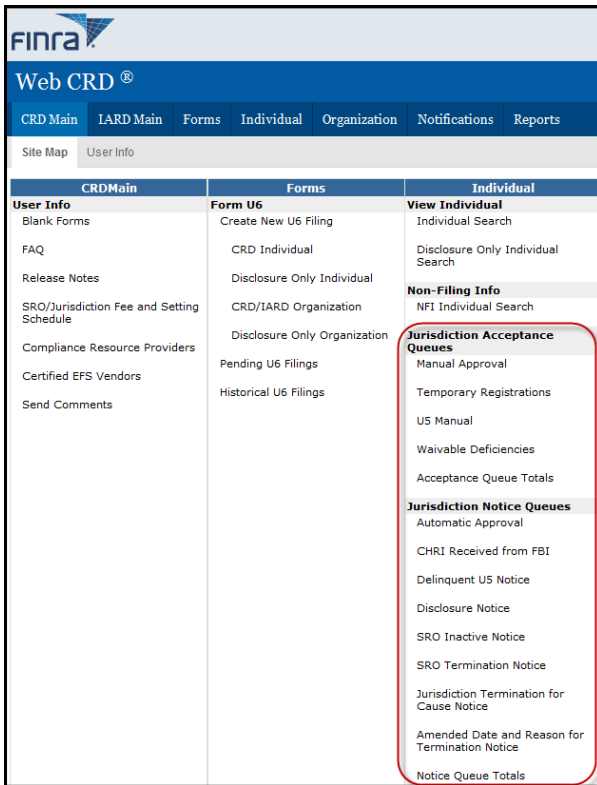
FINRA

Web CRD ®

CRD Main IARD Main Forms Individual Organization Notifications Reports

Site Map User Info

| CRDMain | Forms | Individual |
|---|---|---|
| **User Info** | **Form U6** | **View Individual** |
| Blank Forms | Create New U6 Filing | Individual Search |
| FAQ | CRD Individual | Disclosure Only Individual Search |
| Release Notes | Disclosure Only Individual | **Non-Filing Info** |
| SRO/Jurisdiction Fee and Setting Schedule | CRD/IARD Organization | NFI Individual Search |
| Compliance Resource Providers | Disclosure Only Organization | **Jurisdiction Acceptance Queues** |
| Certified EFS Vendors | Pending U6 Filings | Manual Approval |
| Send Comments | Historical U6 Filings | Temporary Registrations |
| | | U5 Manual |
| | | Waivable Deficiencies |
| | | Acceptance Queue Totals |
| | | **Jurisdiction Notice Queues** |
| | | Automatic Approval |
| | | CHRI Received from FBI |
| | | Delinquent U5 Notice |
| | | Disclosure Notice |
| | | SRO Inactive Notice |
| | | SRO Termination Notice |
| | | Jurisdiction Termination for Cause Notice |
| | | Amended Date and Reason for Termination Notice |
| | | Notice Queue Totals |